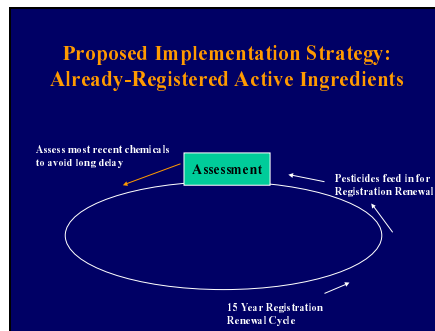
Proposed Implementation Strategy: Already-Registered Active Ingredients

Assess most recent chemicals to avoid long delay

Assessment

Pesticides feed in for Registration Renewal

15 Year Registration Renewal Cycle